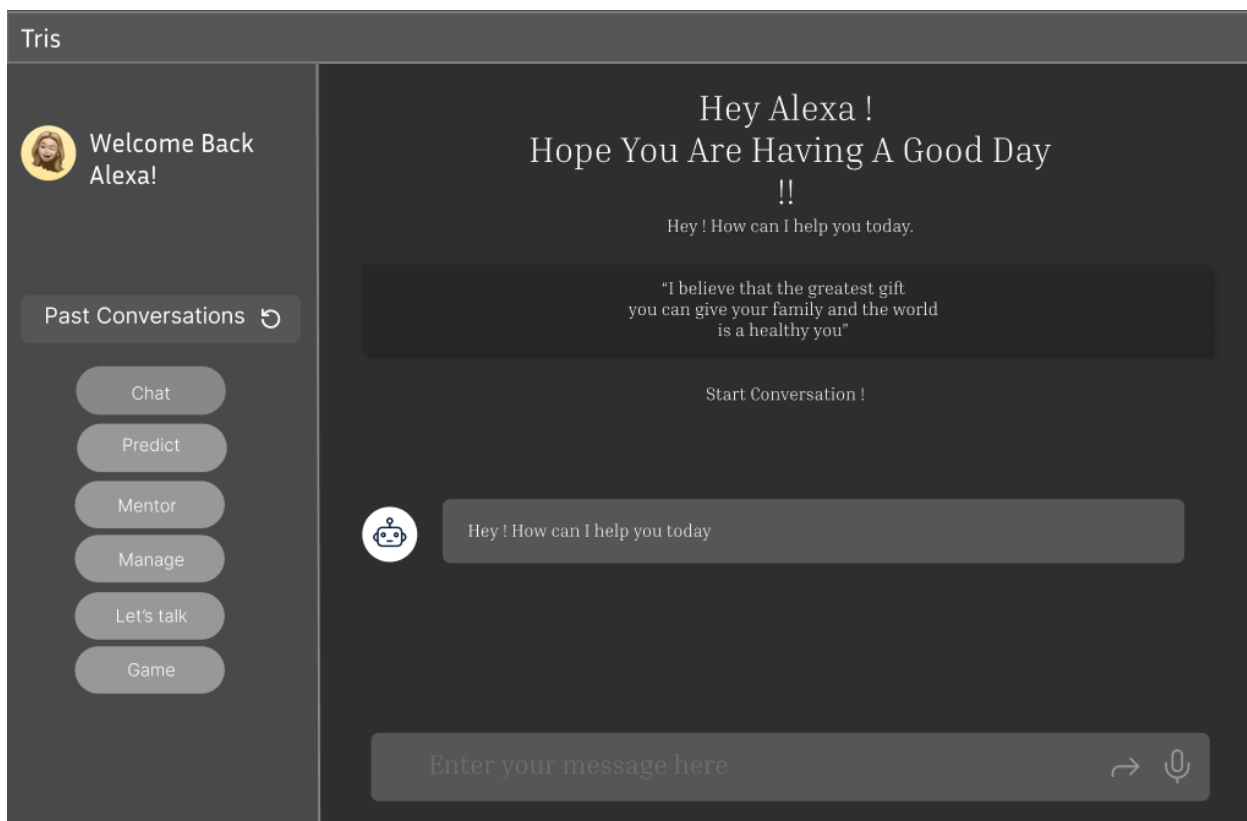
Tris

Welcome Back Alexa!

Past Conversations

Chat

Predict

Mentor

Manage

Let's talk

Game

Hey Alexa !
Hope You Are Having A Good Day
!!

Hey ! How can I help you today.

"I believe that the greatest gift you can give your family and the world is a healthy you"

Start Conversation !

Hey ! How can I help you today

Enter your message here